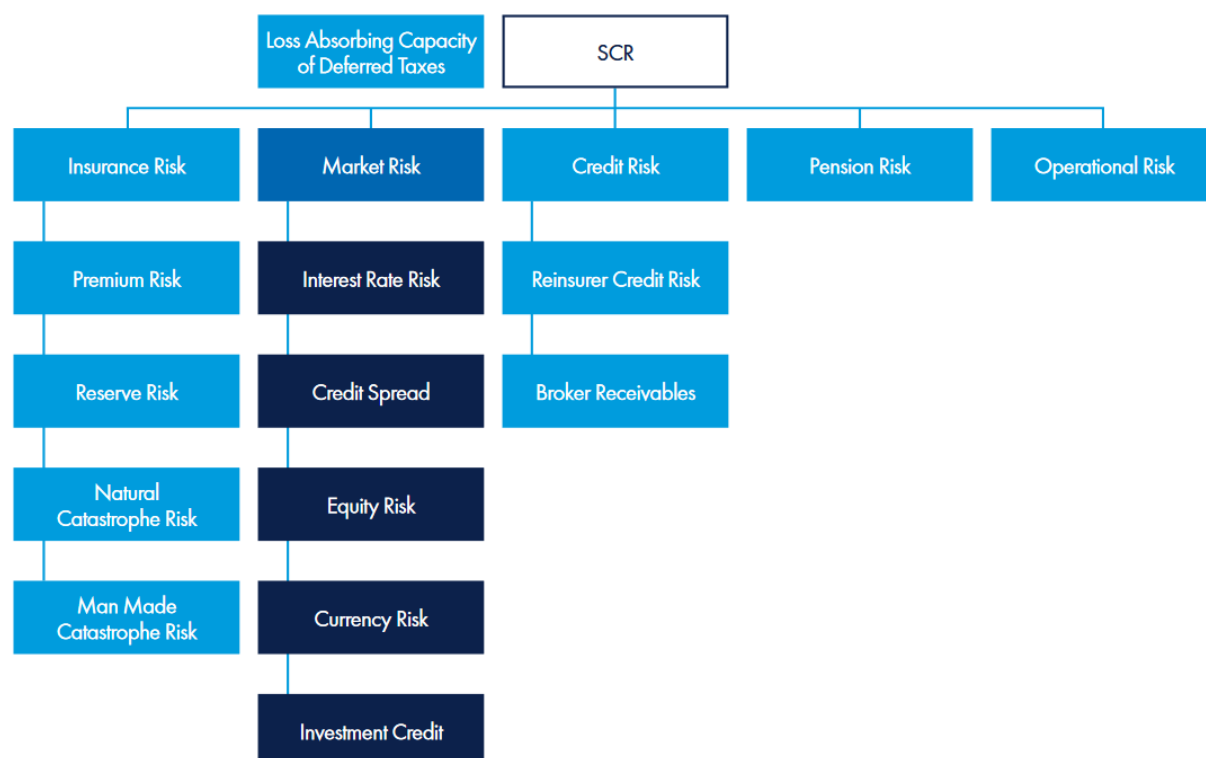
Loss Absorbing Capacity of Deferred Taxes

SCR

Insurance Risk

Market Risk

Credit Risk

Pension Risk

Operational Risk

Premium Risk

Reserve Risk

Natural Catastrophe Risk

Man Made Catastrophe Risk

Interest Rate Risk

Credit Spread

Equity Risk

Currency Risk

Investment Credit

Reinsurer Credit Risk

Broker Receivables